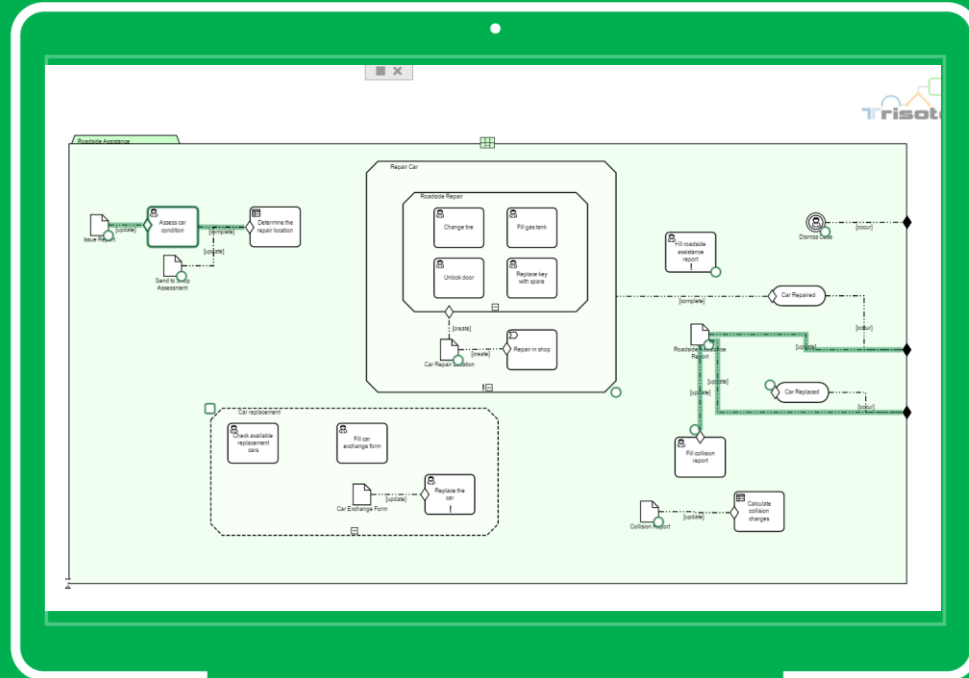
Trisot

Roadside Assistance

Issue Report
[update]
Assess car condition
[complete]
Determine the repair location
[update]
Send to Shop Assessment

Repair Car
Roadside Repair
Change tire
Fill gas tank
Unlock door
Replace key with spare
[create]
Car Repair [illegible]
[create]
Repair in shop

Dismiss Case
[occur]
Fill roadside assistance report
[complete]
Car Repaired
[occur]
Roadside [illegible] Report
[update]
[update]
[update]
Car Replaced
[occur]
Fill collision report

Car replacement
Check available replacement cars
Fill car exchange form
Car Exchange Form
[update]
Replace the car

Collision Report
[update]
Calculate collision charges